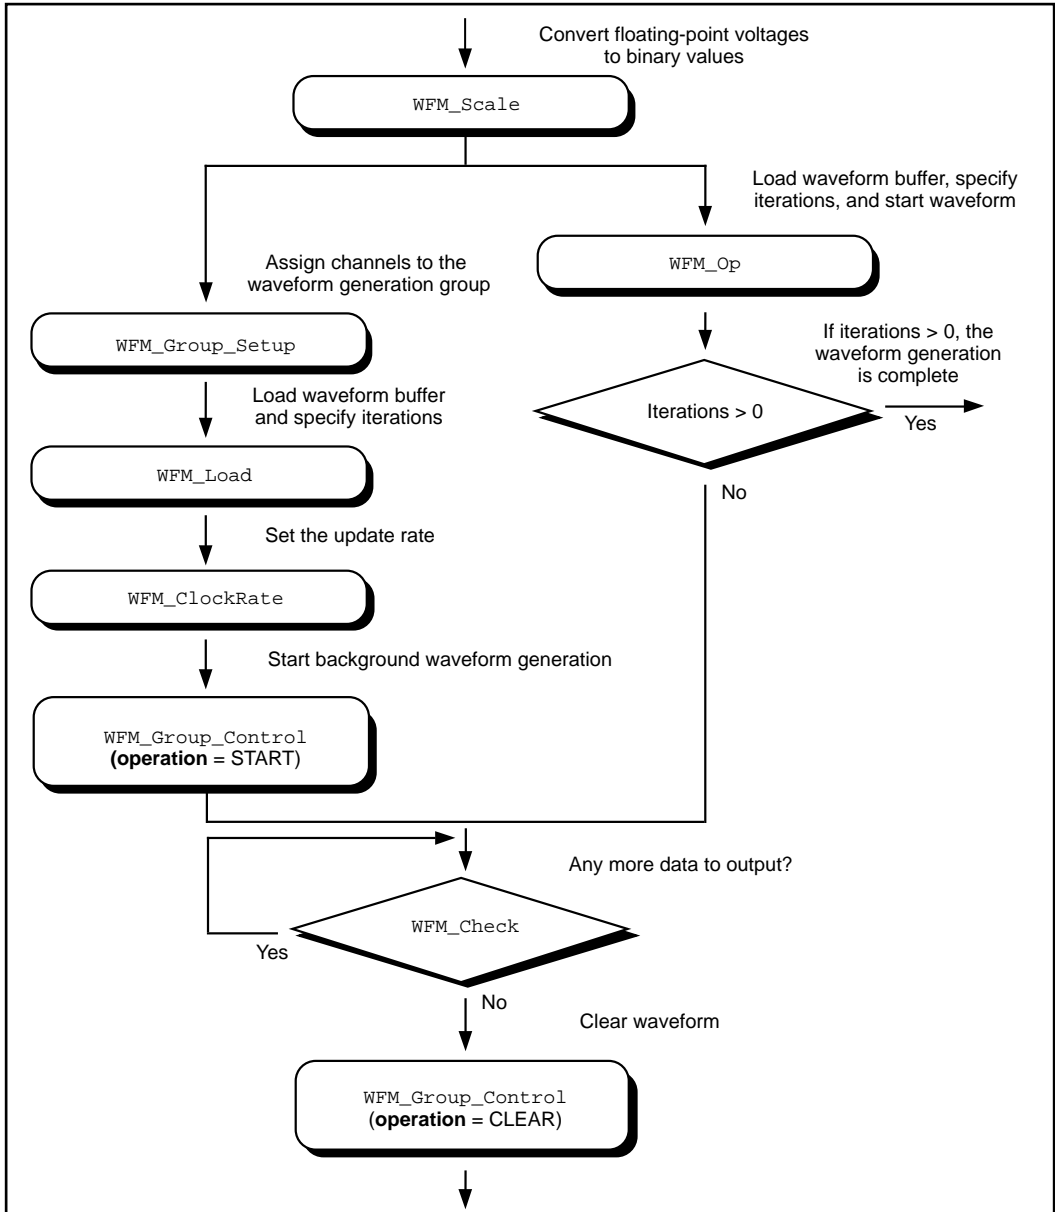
Convert floating-point voltages to binary values

WFM_Scale

Load waveform buffer, specify iterations, and start waveform

Assign channels to the waveform generation group

WFM_Op

WFM_Group_Setup

If iterations > 0, the waveform generation is complete

Load waveform buffer and specify iterations

Iterations > 0

Yes

WFM_Load

No

Set the update rate

WFM_ClockRate

Start background waveform generation

WFM_Group_Control
(**operation** = START)

Any more data to output?

WFM_Check

Yes

No

Clear waveform

WFM_Group_Control
(**operation** = CLEAR)